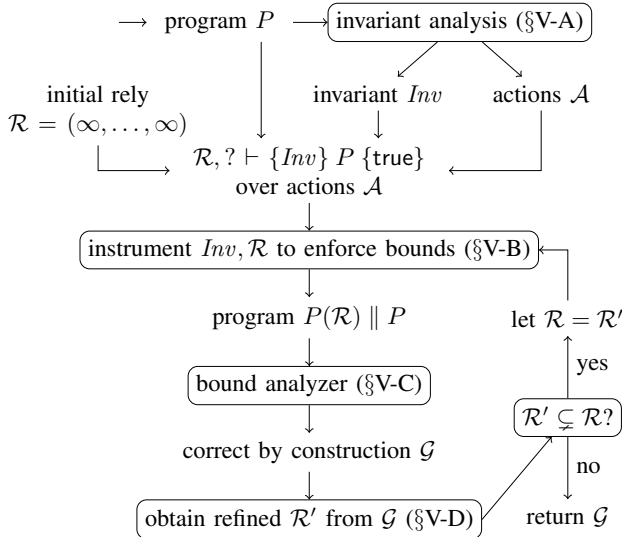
program $P$

invariant analysis (§V-A)

initial rely
$\mathcal{R} = (\infty, \ldots, \infty)$

invariant $Inv$

actions $\mathcal{A}$

$\mathcal{R}, ? \vdash \{Inv\}\ P\ \{\mathsf{true}\}$
over actions $\mathcal{A}$

instrument $Inv, \mathcal{R}$ to enforce bounds (§V-B)

program $P(\mathcal{R}) \parallel P$

let $\mathcal{R} = \mathcal{R}'$

yes

bound analyzer (§V-C)

$\mathcal{R}' \subsetneq \mathcal{R}$?

correct by construction $\mathcal{G}$

no

obtain refined $\mathcal{R}'$ from $\mathcal{G}$ (§V-D)

return $\mathcal{G}$